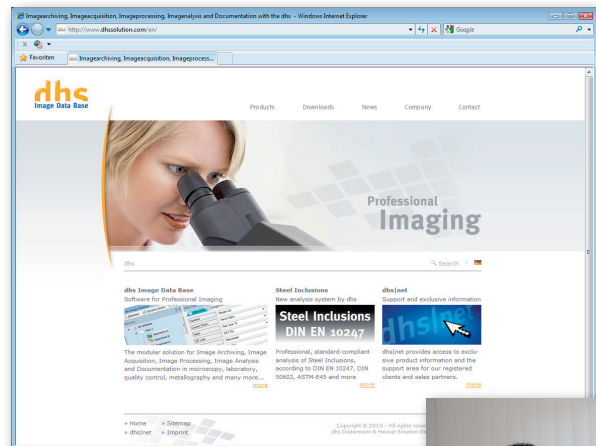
Imagearchiving, Imageacquisition, Imageprocessing, Imageanalysis and Documentation with the dhs - Windows Internet Explorer

http://www.dhssolution.com/en/

Google

Favoriten

Imagearchiving, Imageacquisition, Imageprocess...

dhs
Image Data Base

Products Downloads News Company Contact

Professional
Imaging

dhs

Search

dhs Image Data Base
Software for Professional Imaging

The modular solution for Image Archiving, Image Acquisition, Image Processing, Image Analysis and Documentation in microscopy, laboratory, quality control, metallography and many more...
more

Steel Inclusions
New analysis system by dhs

Steel Inclusions
DIN EN 10247

Professional, standard-compliant analysis of Steel Inclusions, according to DIN EN 10247, DIN 50602, ASTM-E45 and more
more

dhs|net
Support and exclusive information

dhs|net

dhs|net provides access to exclusive product information and the support area for our registered clients and sales partners.
more

» Home » Sitemap
» dhs|net » Imprint

Copyright © 2010 - All rights reserved
dhs Dietermann & Heuser Solution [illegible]